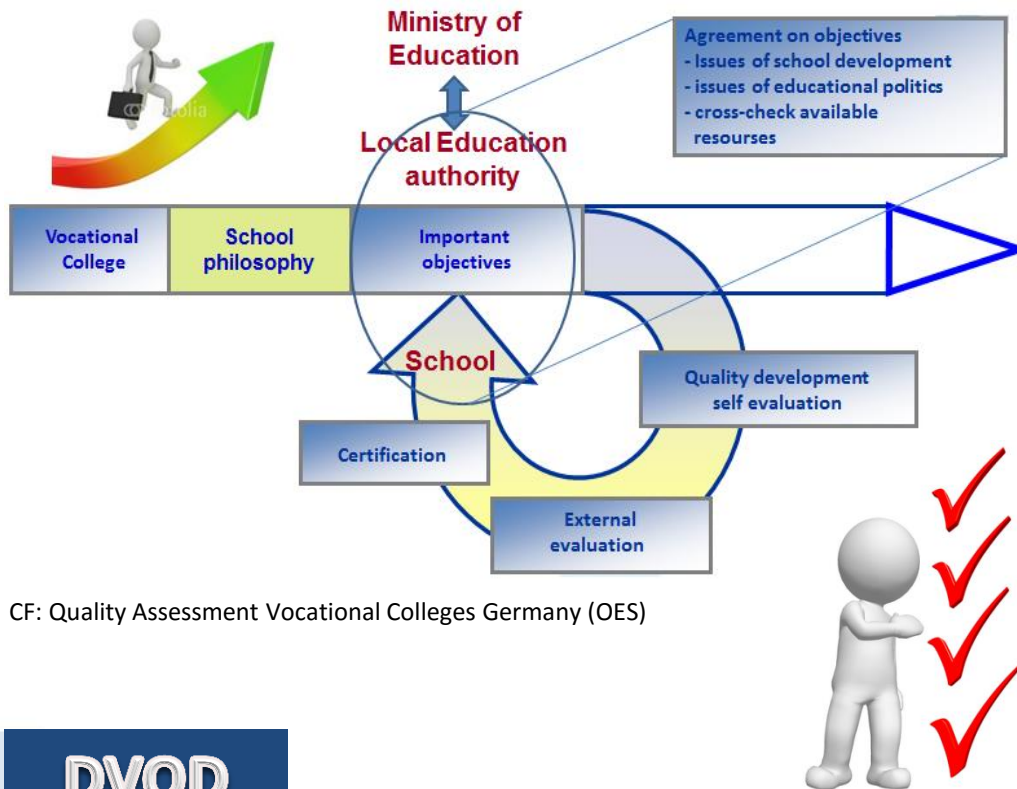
Ministry of Education

Agreement on objectives
- Issues of school development
- issues of educational politics
- cross-check available resourses

© Fotolia

Local Education authority

Vocational College

School philosophy

Important objectives

School

Quality development self evaluation

Certification

External evaluation

CF: Quality Assessment Vocational Colleges Germany (OES)

DVOD